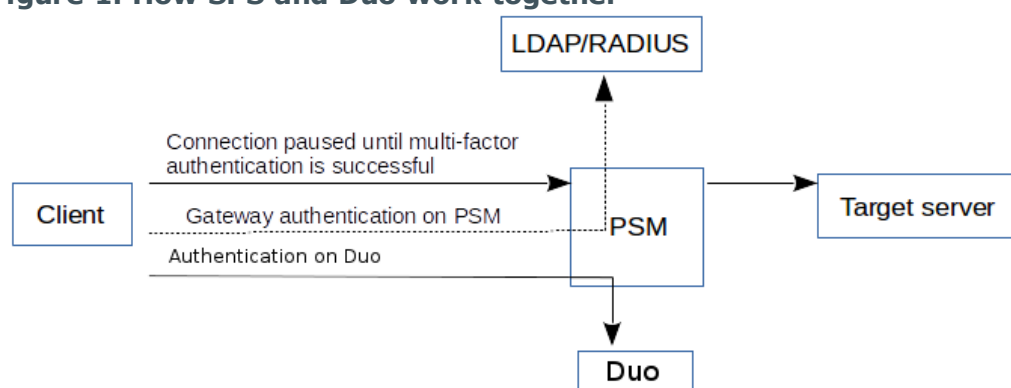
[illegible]igure 1: How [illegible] and Duo work together

LDAP/RADIUS

Connection paused until multi-factor authentication is successful

Client

Gateway authentication on PSM

PSM

Target server

Authentication on Duo

Duo